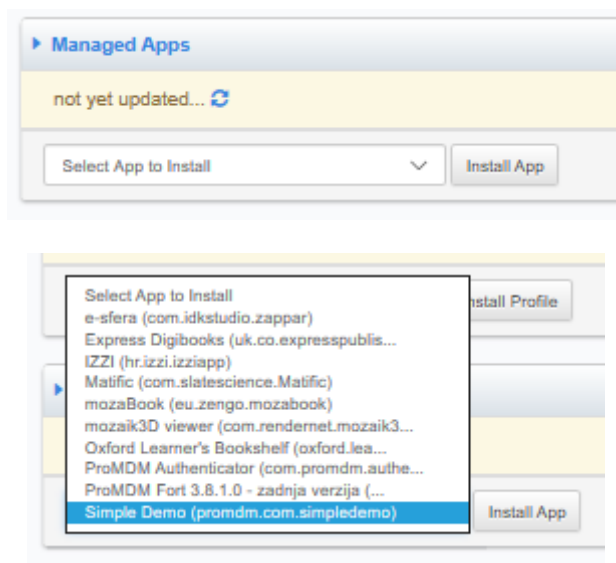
Managed Apps

not yet updated...

Select App to Install

Install App

Select App to Install
e-sfera (com.idkstudio.zappar)
Express Digibooks (uk.co.expresspublis...
IZZI (hr.izzi.izziapp)
Matific (com.slatescience.Matific)
mozaBook (eu.zengo.mozabook)
mozaik3D viewer (com.rendernet.mozaik3...
Oxford Learner's Bookshelf (oxford.lea...
ProMDM Authenticator (com.promdm.authe...
ProMDM Fort 3.8.1.0 - zadnja verzija (...
Simple Demo (promdm.com.simpledemo)

nstall Profile

Install App